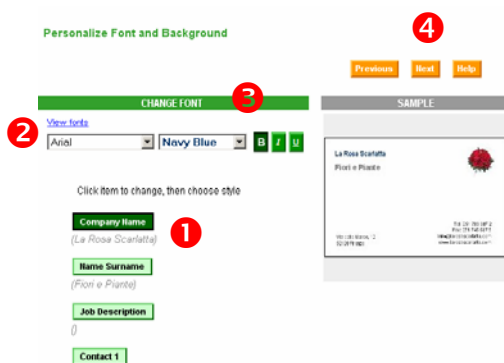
Personalize Font and Background

4

Previous Next Help

CHANGE FONT

3

SAMPLE

2

View fonts

Arial

Navy Blue

B I U

Click item to change, then choose style

Company Name

1

(La Rosa Scarlatta)

Name Surname

(Fiori e Piante)

Job Description

()

Contact 1

La Rosa Scarlatta

Fiori e Piante

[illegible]